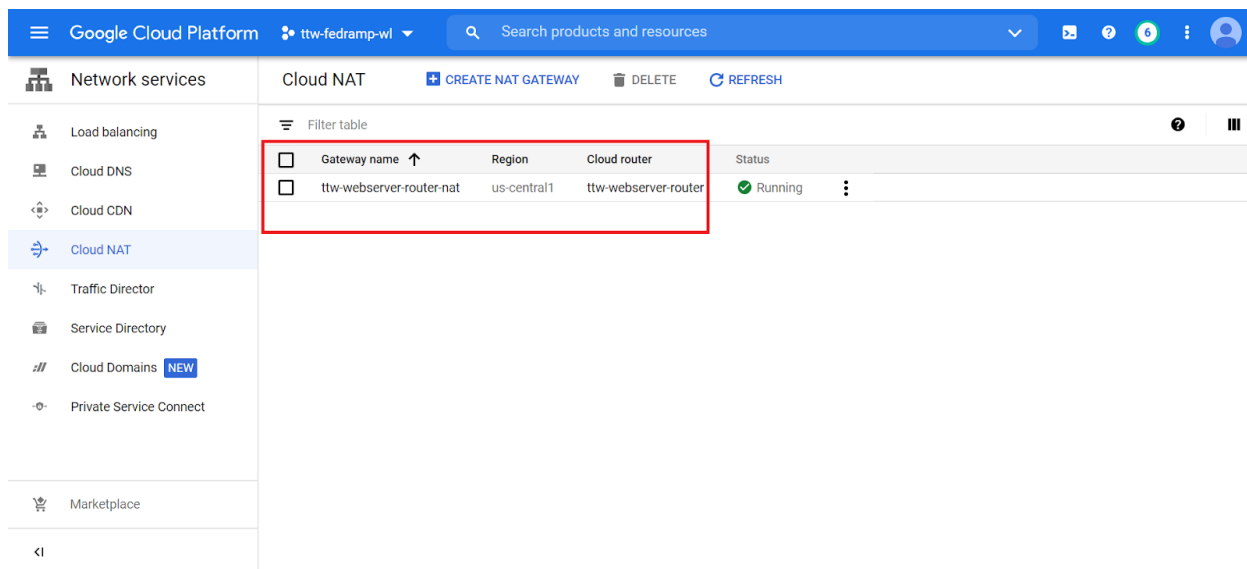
Google Cloud Platform ttw-fedramp-wl

Search products and resources

6

Network services

Load balancing

Cloud DNS

Cloud CDN

Cloud NAT

Traffic Director

Service Directory

Cloud Domains NEW

Private Service Connect

Marketplace

<I

Cloud NAT

CREATE NAT GATEWAY

DELETE

REFRESH

Filter table

| | Gateway name ↑ | Region | Cloud router | Status |
|---|---|---|---|---|
| | ttw-webserver-router-nat | us-central1 | ttw-webserver-router | Running |